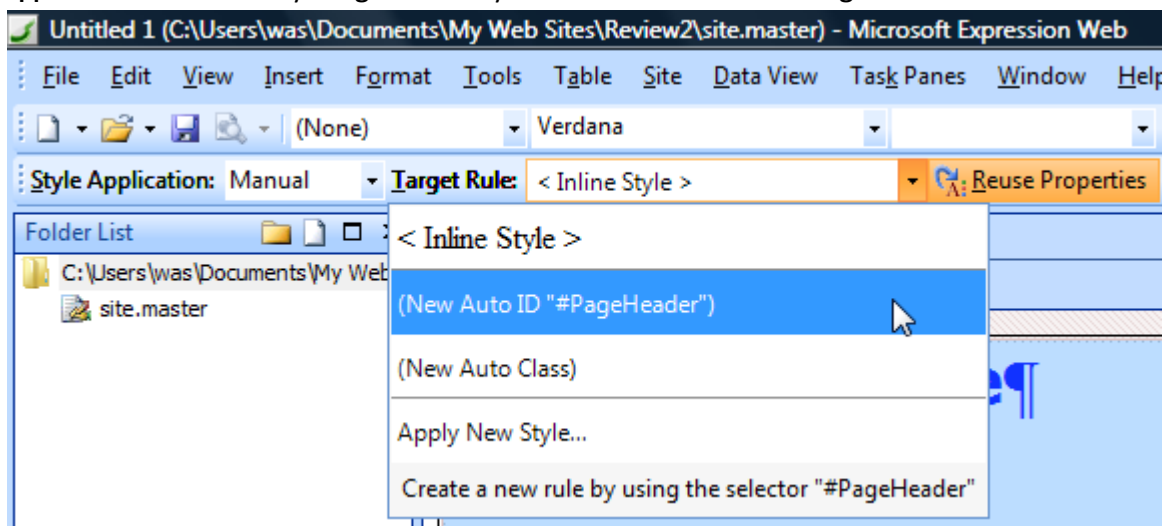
Untitled 1 (C:\Users\was\Documents\My Web Sites\Review2\site.master) - Microsoft Expression Web

File Edit View Insert Format Tools Table Site Data View Task Panes Window Help

(None) Verdana

Style Application: Manual Target Rule: < Inline Style > Reuse Properties

Folder List

C:\Users\was\Documents\My Web

site.master

< Inline Style >

(New Auto ID "#PageHeader")

(New Auto Class)

Apply New Style...

Create a new rule by using the selector "#PageHeader"

e¶